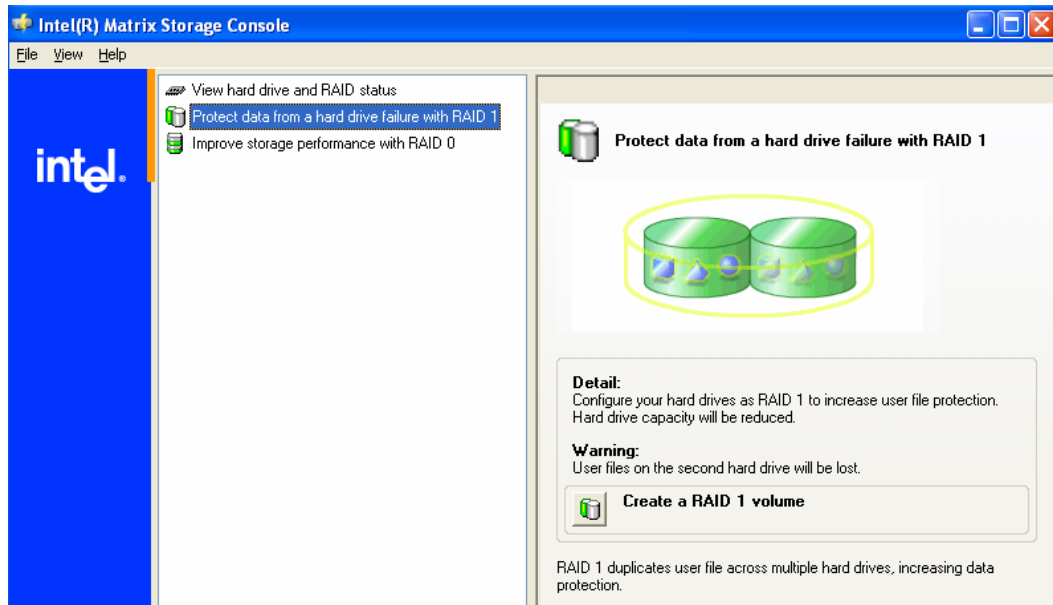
Intel(R) Matrix Storage Console

File View Help

intel.

View hard drive and RAID status
Protect data from a hard drive failure with RAID 1
Improve storage performance with RAID 0

Protect data from a hard drive failure with RAID 1

Detail:
Configure your hard drives as RAID 1 to increase user file protection. Hard drive capacity will be reduced.

Warning:
User files on the second hard drive will be lost.

Create a RAID 1 volume

RAID 1 duplicates user file across multiple hard drives, increasing data protection.